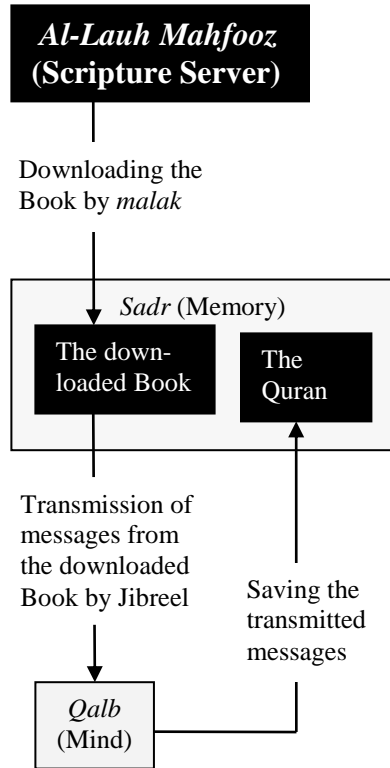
Al-Lauh Mahfooz
(Scripture Server)

Downloading the Book by malak

Sadr (Memory)

The downloaded Book

The Quran

Transmission of messages from the downloaded Book by Jibreel

Saving the transmitted messages

Qalb
(Mind)